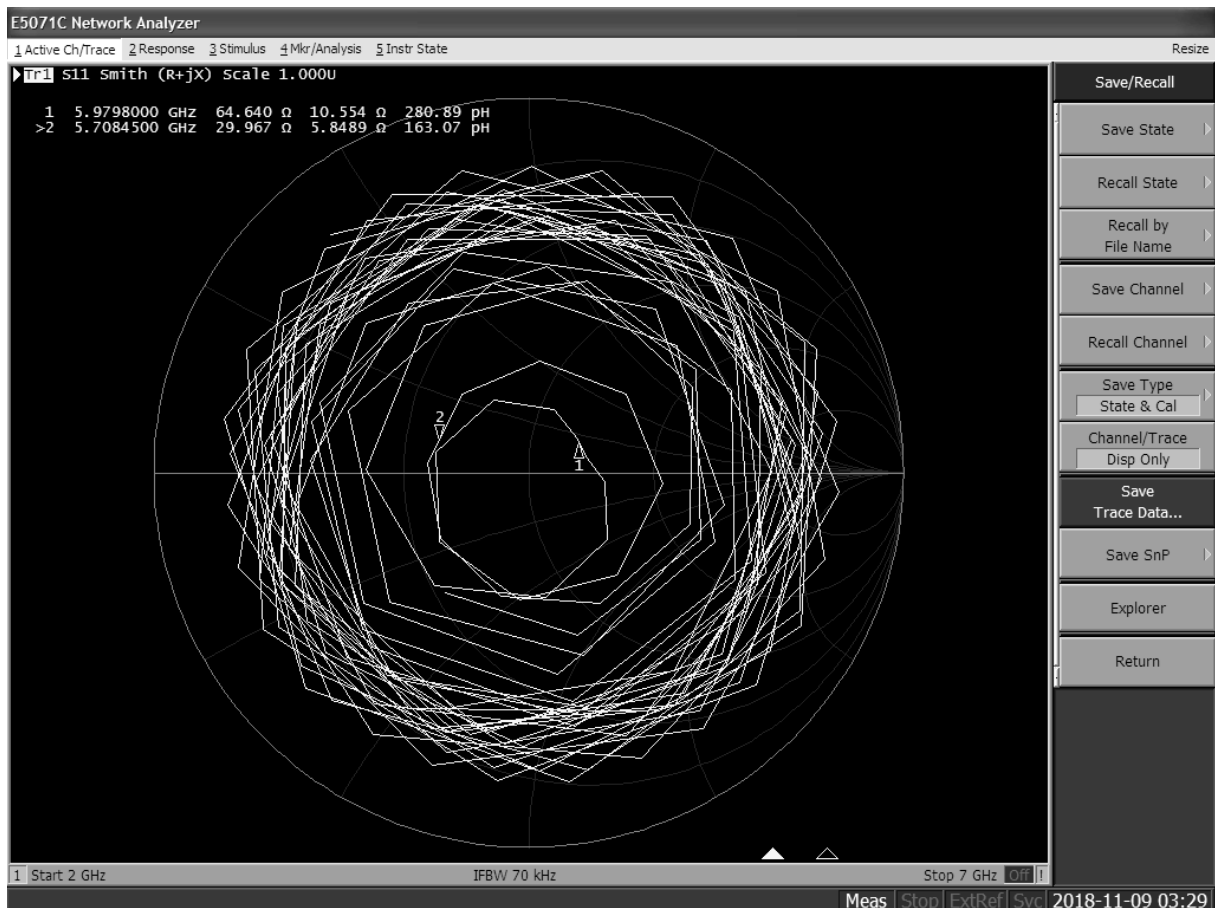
E5071C Network Analyzer

1 Active Ch/Trace 2 Response 3 Stimulus 4 Mkr/Analysis 5 Instr State

Resize

Tr1 S11 Smith (R+jX) Scale 1.000U

1 5.9798000 GHz 64.640 Ω 10.554 Ω 280.89 pH
>2 5.7084500 GHz 29.967 Ω 5.8489 Ω 163.07 pH

2

1

Save/Recall

Save State

Recall State

Recall by File Name

Save Channel

Recall Channel

Save Type
State & Cal

Channel/Trace
Disp Only

Save Trace Data...

Save SnP

Explorer

Return

1 Start 2 GHz

IFBW 70 kHz

Stop 7 GHz Off !

Meas Stop ExtRef Svc 2018-11-09 03:29